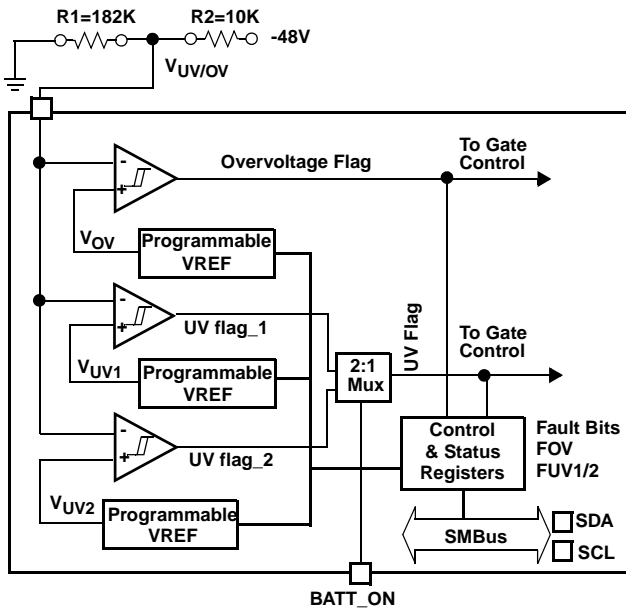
R1=182K R2=10K

-48V

$V_{UV/OV}$

-

+

Overvoltage Flag

To Gate Control

$V_{OV}$

Programmable VREF

-

+

UV flag_1

UV Flag

To Gate Control

$V_{UV1}$

Programmable VREF

2:1 Mux

-

+

UV flag_2

Control & Status Registers

Fault Bits
FOV
FUV1/2

$V_{UV2}$

Programmable VREF

SMBus

SDA

SCL

BATT_ON